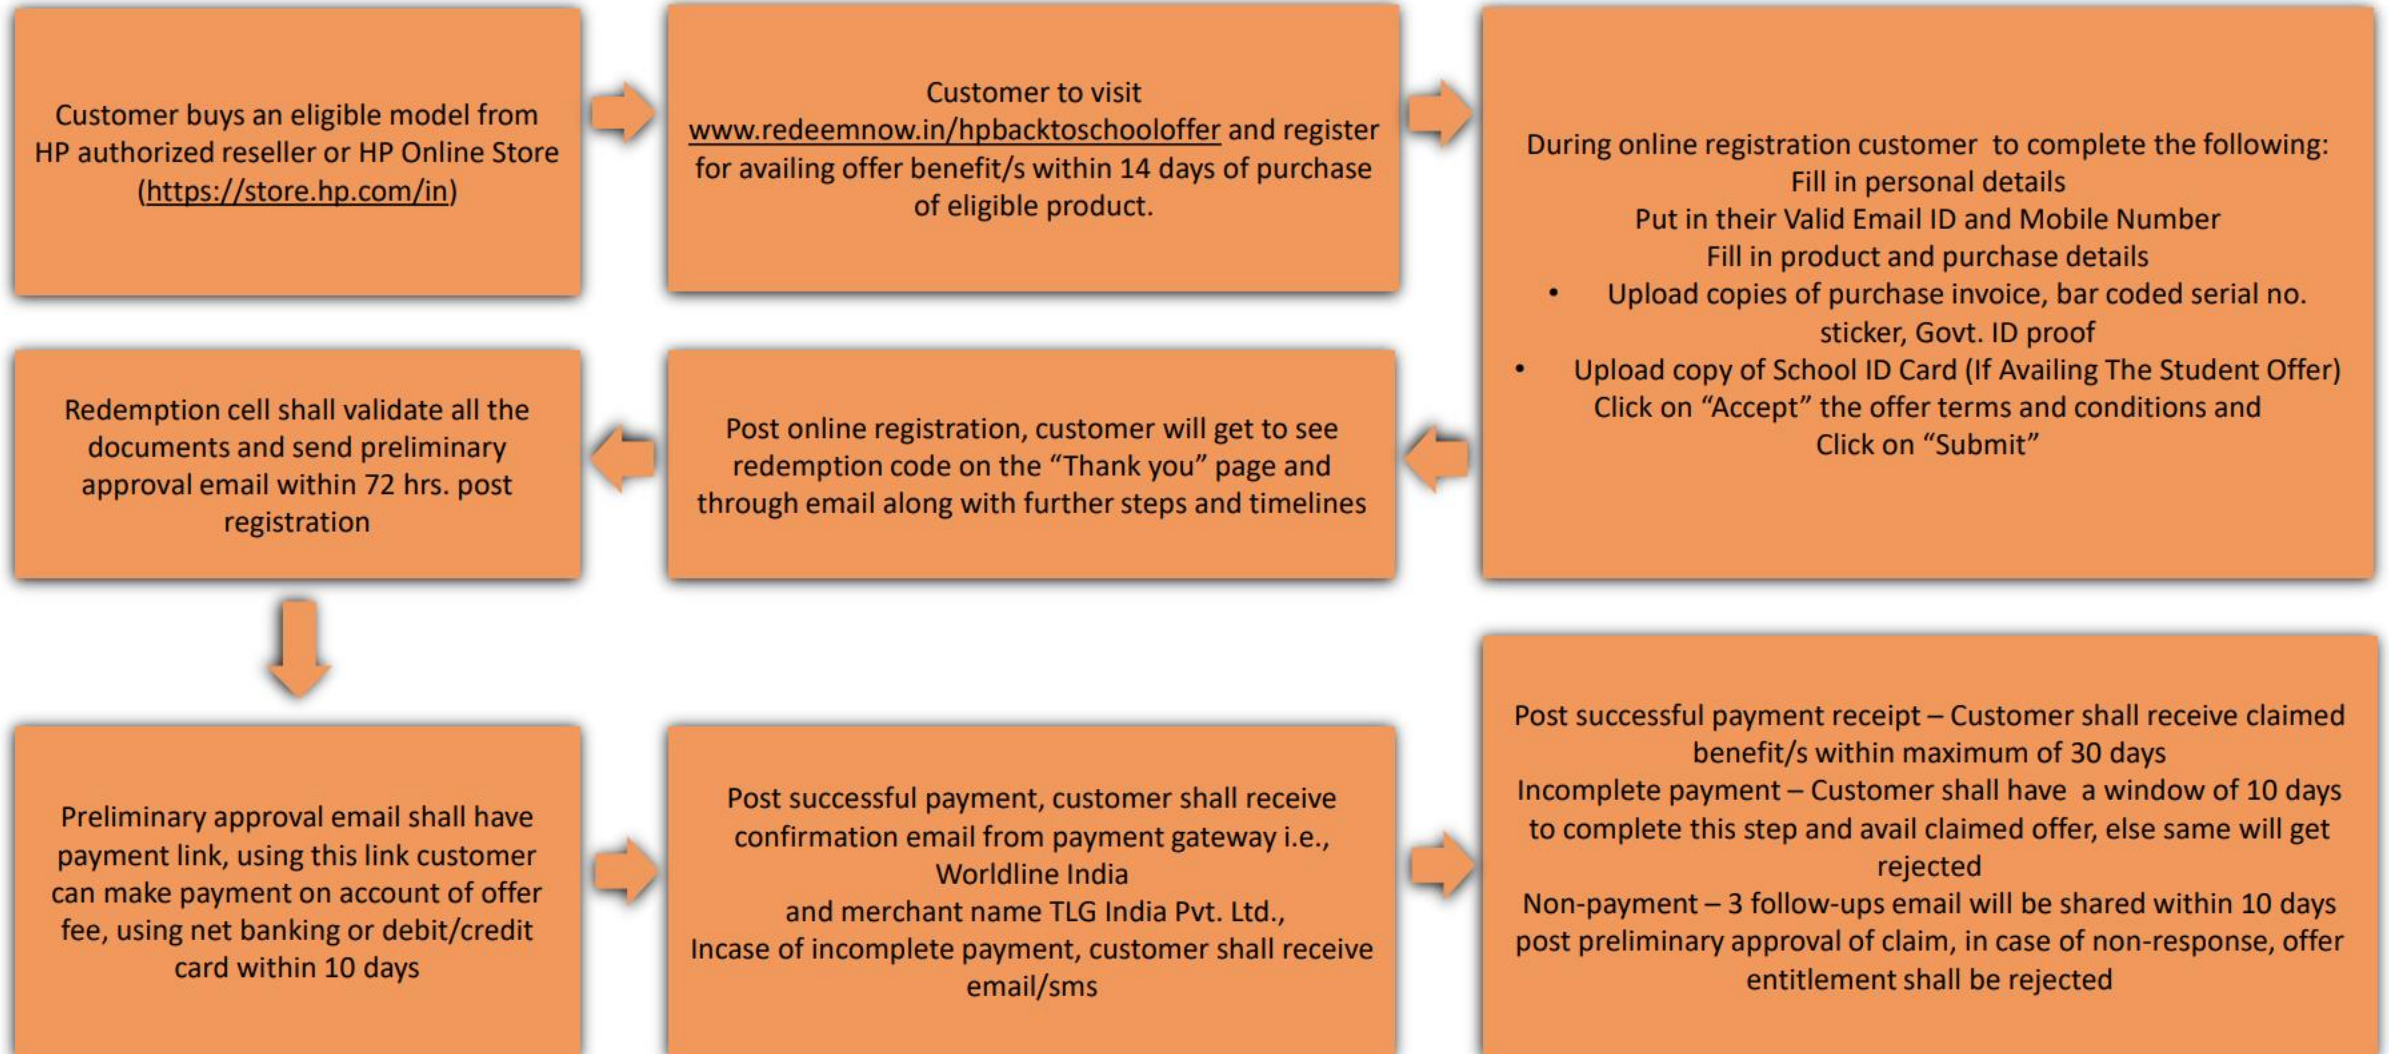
Customer buys an eligible model from HP authorized reseller or HP Online Store (https://store.hp.com/in)

Customer to visit www.redeemnow.in/hpbacktoschooloffer and register for availing offer benefit/s within 14 days of purchase of eligible product.

During online registration customer to complete the following:
Fill in personal details
Put in their Valid Email ID and Mobile Number
Fill in product and purchase details
• Upload copies of purchase invoice, bar coded serial no. sticker, Govt. ID proof
• Upload copy of School ID Card (If Availing The Student Offer)
Click on "Accept" the offer terms and conditions and Click on "Submit"

Post online registration, customer will get to see redemption code on the "Thank you" page and through email along with further steps and timelines

Redemption cell shall validate all the documents and send preliminary approval email within 72 hrs. post registration

Preliminary approval email shall have payment link, using this link customer can make payment on account of offer fee, using net banking or debit/credit card within 10 days

Post successful payment, customer shall receive confirmation email from payment gateway i.e., Worldline India
and merchant name TLG India Pvt. Ltd.,
Incase of incomplete payment, customer shall receive email/sms

Post successful payment receipt – Customer shall receive claimed benefit/s within maximum of 30 days
Incomplete payment – Customer shall have a window of 10 days to complete this step and avail claimed offer, else same will get rejected
Non-payment – 3 follow-ups email will be shared within 10 days post preliminary approval of claim, in case of non-response, offer entitlement shall be rejected